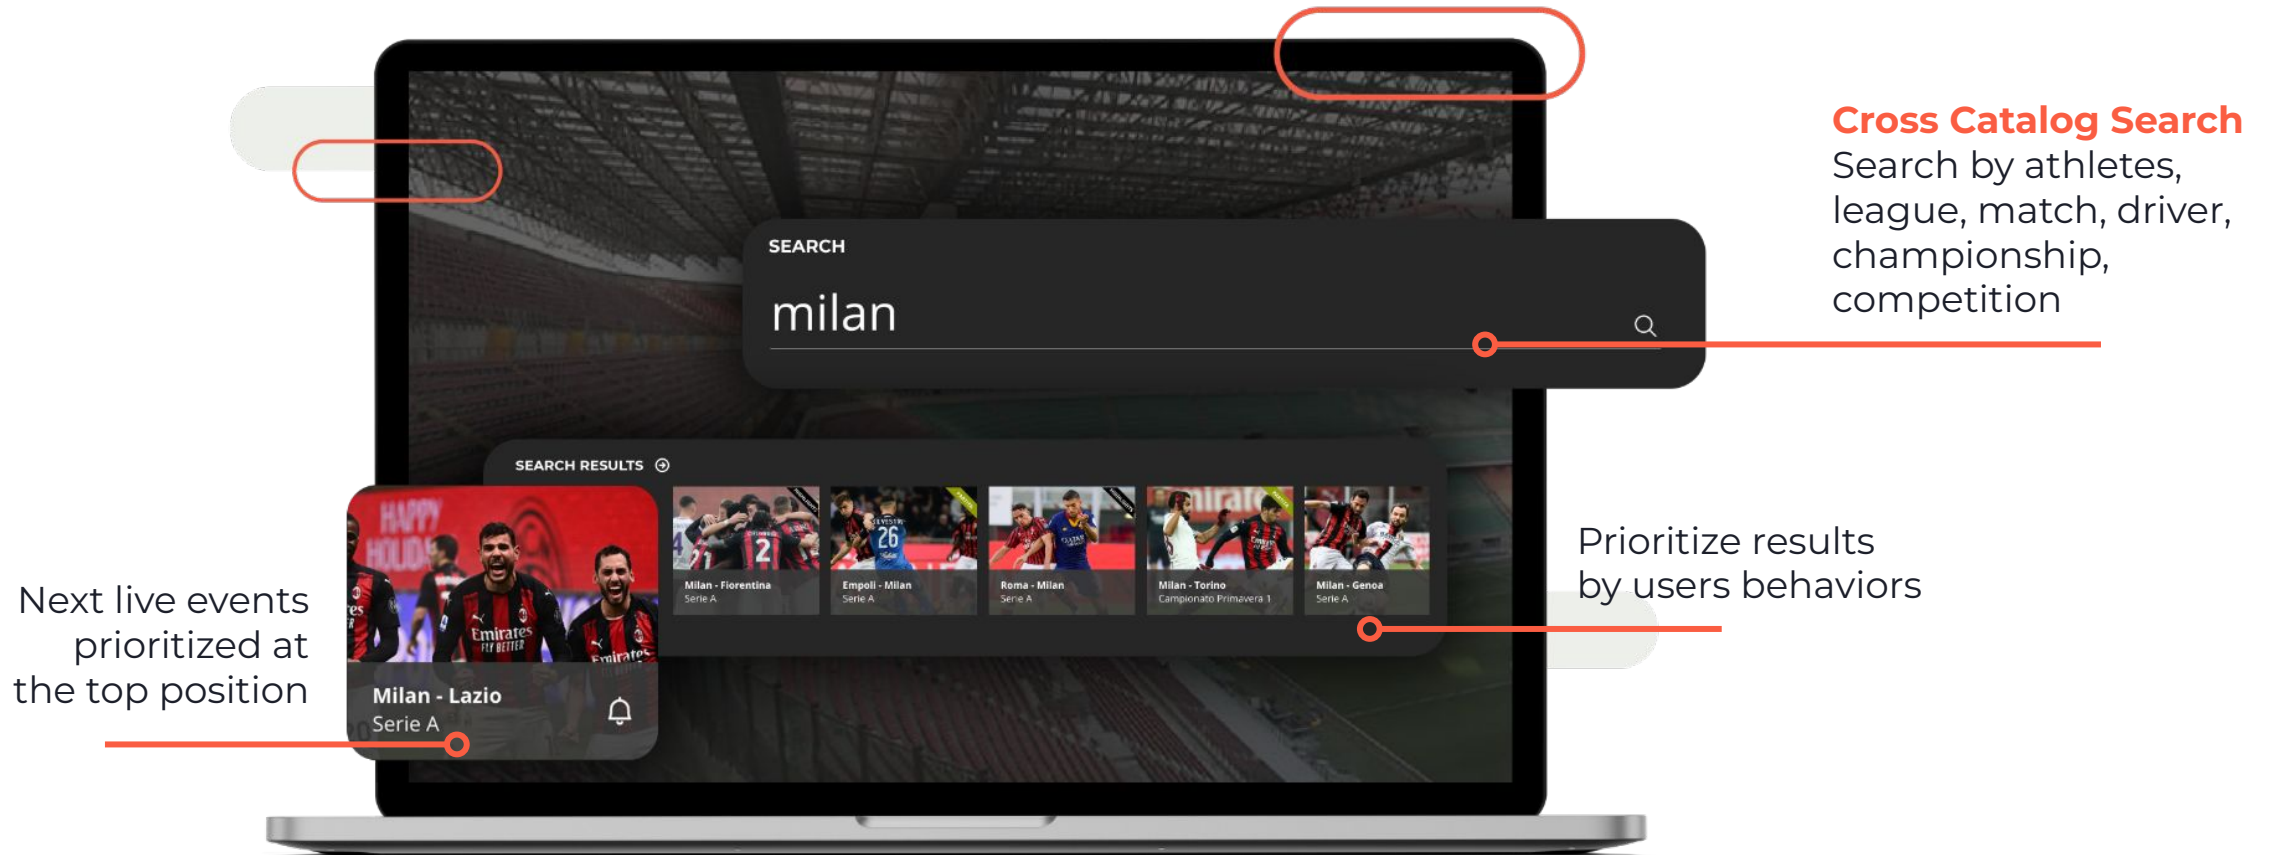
Cross Catalog Search
Search by athletes, league, match, driver, championship, competition

SEARCH

milan

SEARCH RESULTS

Milan - Lazio
Serie A

Milan - Fiorentina
Serie A

Empoli - Milan
Serie A

Roma - Milan
Serie A

Milan - Torino
Campionato Primavera 1

Milan - Genoa
Serie A

Prioritize results by users behaviors

Next live events prioritized at the top position